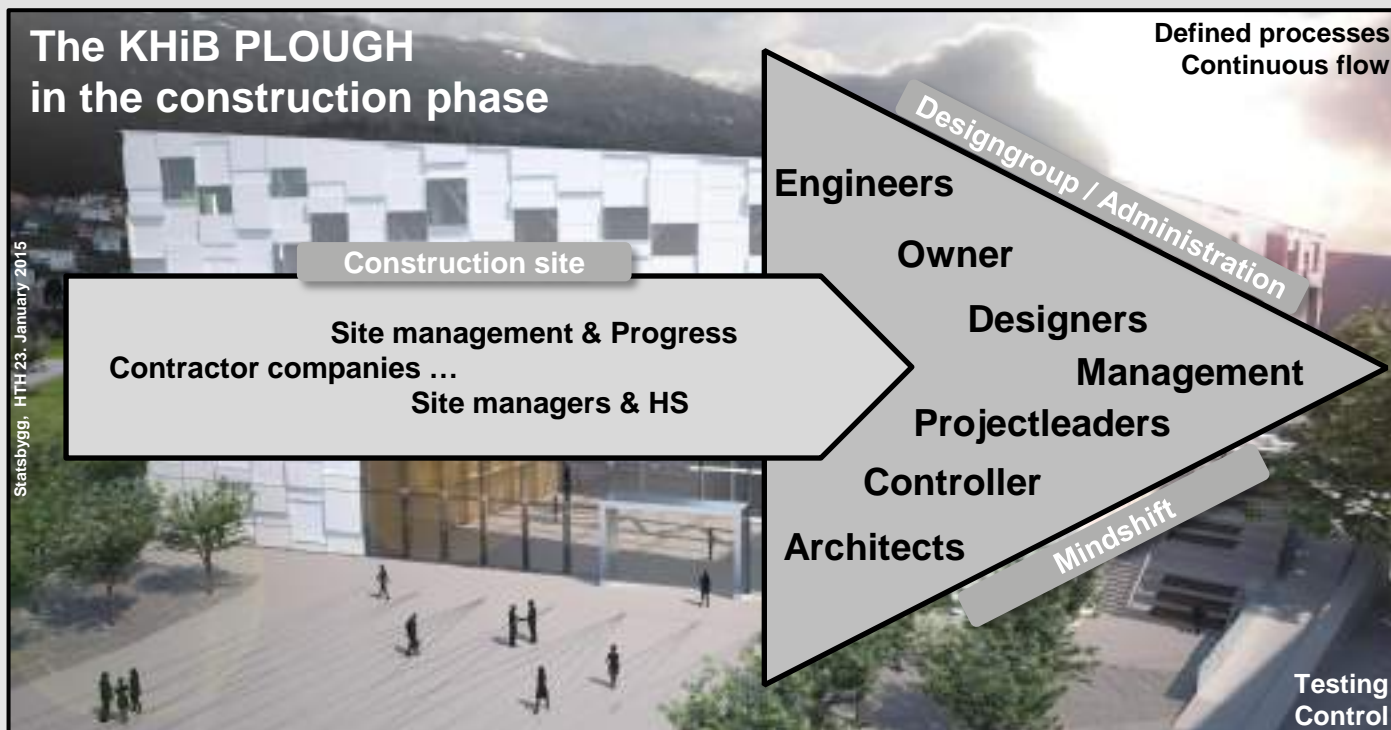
The KHiB PLOUGH
in the construction phase

Defined processes
Continuous flow

Statsbygg, HTH 23. January 2015

Construction site

Site management & Progress
Contractor companies …
Site managers & HS

Designgroup / Administration

Engineers

Owner

Designers

Management

Projectleaders

Controller

Architects

Mindshift

Testing
Control